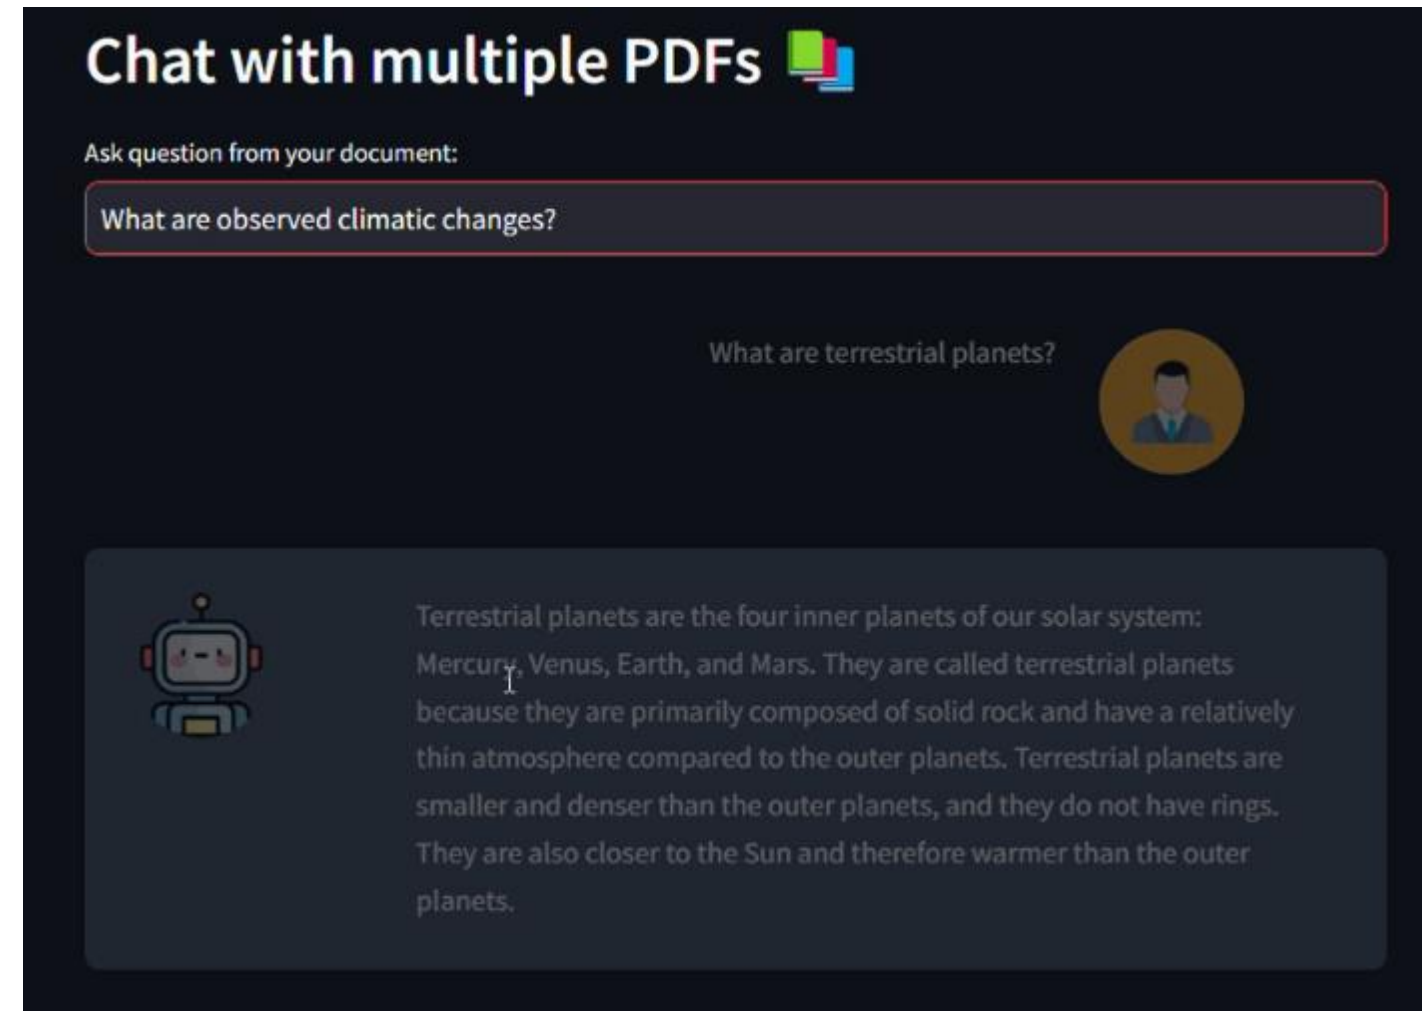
Chat with multiple PDFs 📚

Ask question from your document:

What are observed climatic changes?

What are terrestrial planets?

Terrestrial planets are the four inner planets of our solar system: Mercury, Venus, Earth, and Mars. They are called terrestrial planets because they are primarily composed of solid rock and have a relatively thin atmosphere compared to the outer planets. Terrestrial planets are smaller and denser than the outer planets, and they do not have rings. They are also closer to the Sun and therefore warmer than the outer planets.